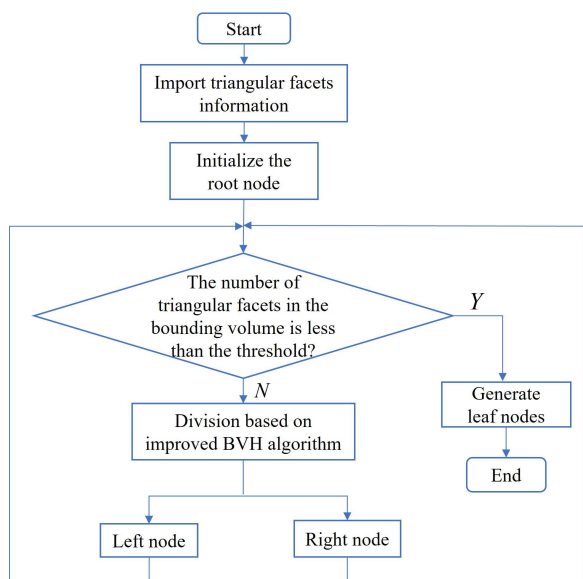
Start

Import triangular facets information

Initialize the root node

The number of triangular facets in the bounding volume is less than the threshold?

Y

N

Generate leaf nodes

End

Division based on improved BVH algorithm

Left node

Right node